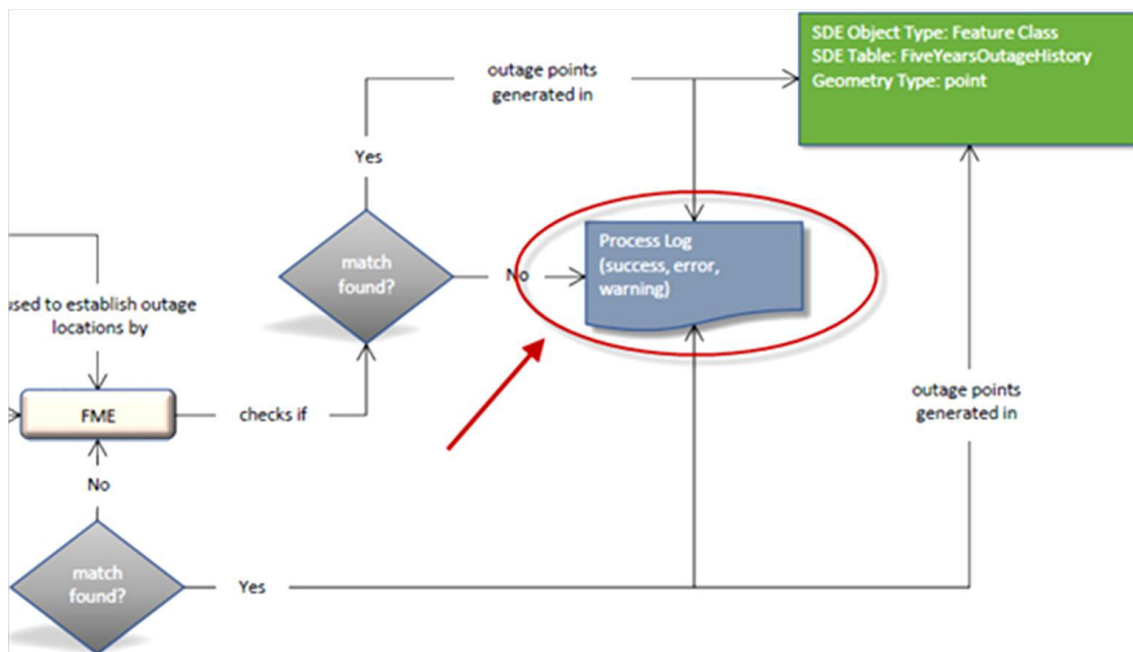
SDE Object Type: Feature Class
SDE Table: FiveYearsOutageHistory
Geometry Type: point

outage points generated in

Yes

match found?

No

Process Log (success, error, warning)

used to establish outage locations by

FME

checks if

outage points generated in

No

match found?

Yes